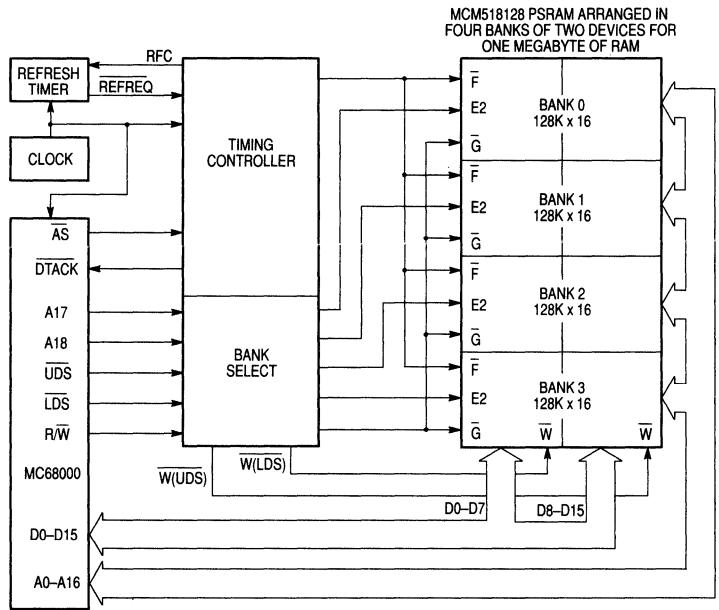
MCM518128 PSRAM ARRANGED IN FOUR BANKS OF TWO DEVICES FOR ONE MEGABYTE OF RAM

REFRESH TIMER

RFC

$\overline{REFREQ}$

CLOCK

TIMING CONTROLLER

BANK SELECT

$\overline{AS}$

$\overline{DTACK}$

A17

A18

$\overline{UDS}$

$\overline{LDS}$

$R/\overline{W}$

MC68000

D0–D15

A0–A16

$\overline{W(UDS)}$

$\overline{W(LDS)}$

$\overline{F}$

E2

$\overline{G}$

BANK 0
128K x 16

$\overline{F}$

E2

$\overline{G}$

BANK 1
128K x 16

$\overline{F}$

E2

$\overline{G}$

BANK 2
128K x 16

$\overline{F}$

E2

$\overline{G}$

BANK 3
128K x 16

$\overline{W}$

$\overline{W}$

D0–D7

D8–D15